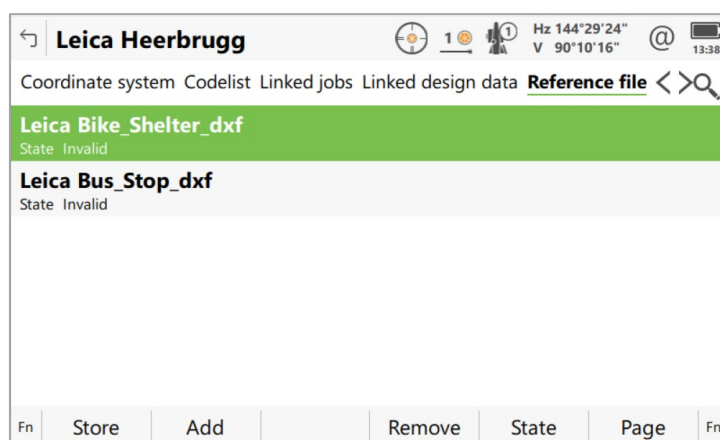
Leica Heerbrugg

1 1 Hz 144°29'24" V 90°10'16" @ 13:38

Coordinate system Codelist Linked jobs Linked design data Reference file

Leica Bike_Shelter_dxf
State Invalid

Leica Bus_Stop_dxf
State Invalid

Fn Store Add Remove State Page Fn